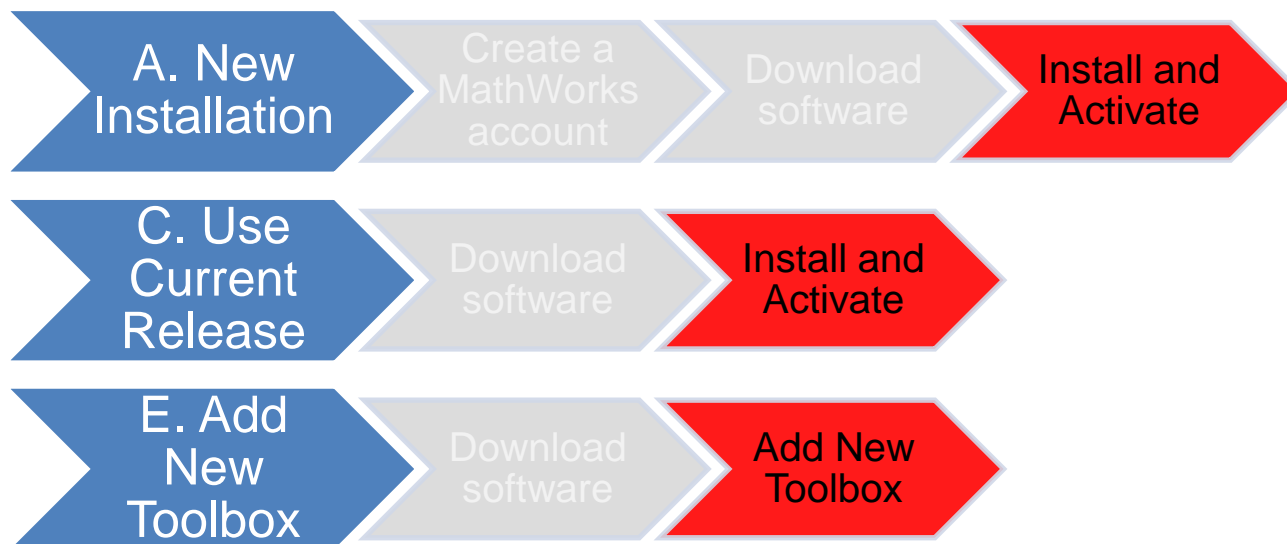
A. New Installation

Create a MathWorks account

Download software

Install and Activate

C. Use Current Release

Download software

Install and Activate

E. Add New Toolbox

Download software

Add New Toolbox